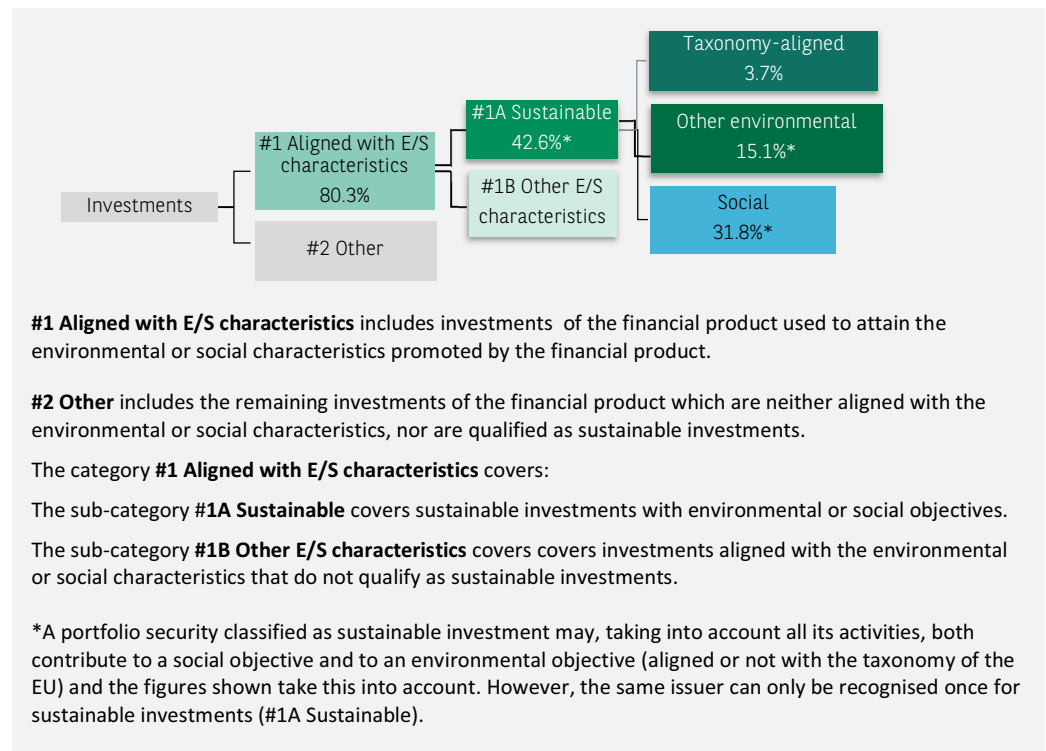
Investments

#1 Aligned with E/S characteristics
80.3%

#2 Other

#1A Sustainable
42.6%*

#1B Other E/S characteristics

Taxonomy-aligned
3.7%

Other environmental
15.1%*

Social
31.8%*

**#1 Aligned with E/S characteristics** includes investments of the financial product used to attain the environmental or social characteristics promoted by the financial product.

**#2 Other** includes the remaining investments of the financial product which are neither aligned with the environmental or social characteristics, nor are qualified as sustainable investments.

The category **#1 Aligned with E/S characteristics** covers:

The sub-category #**1A Sustainable** covers sustainable investments with environmental or social objectives.

The sub-category **#1B Other E/S characteristics** covers covers investments aligned with the environmental or social characteristics that do not qualify as sustainable investments.

*A portfolio security classified as sustainable investment may, taking into account all its activities, both contribute to a social objective and to an environmental objective (aligned or not with the taxonomy of the EU) and the figures shown take this into account. However, the same issuer can only be recognised once for sustainable investments (#1A Sustainable).